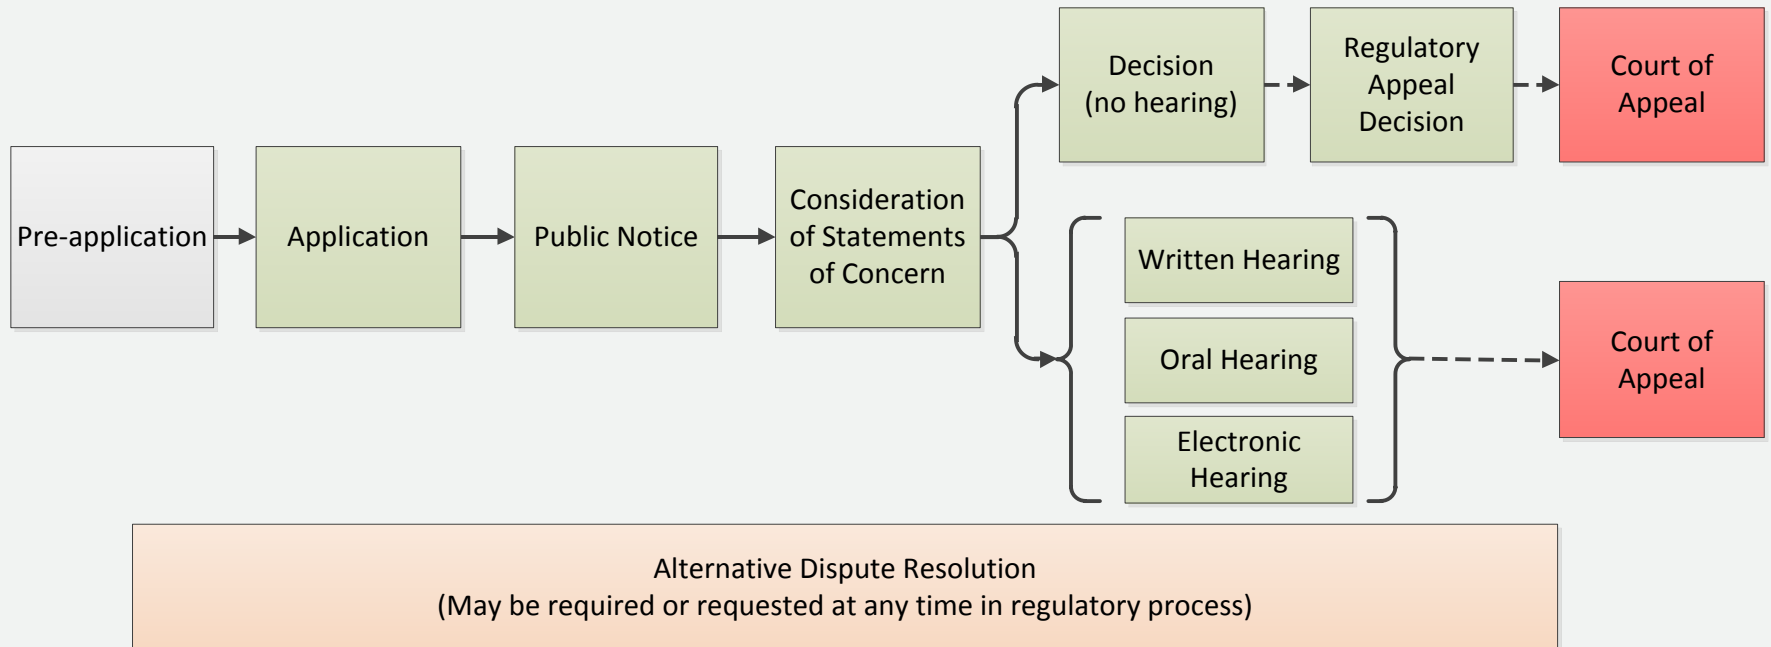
Pre-application

Application

Public Notice

Consideration of Statements of Concern

Decision (no hearing)

Regulatory Appeal Decision

Court of Appeal

Written Hearing

Oral Hearing

Electronic Hearing

Court of Appeal

Alternative Dispute Resolution
(May be required or requested at any time in regulatory process)